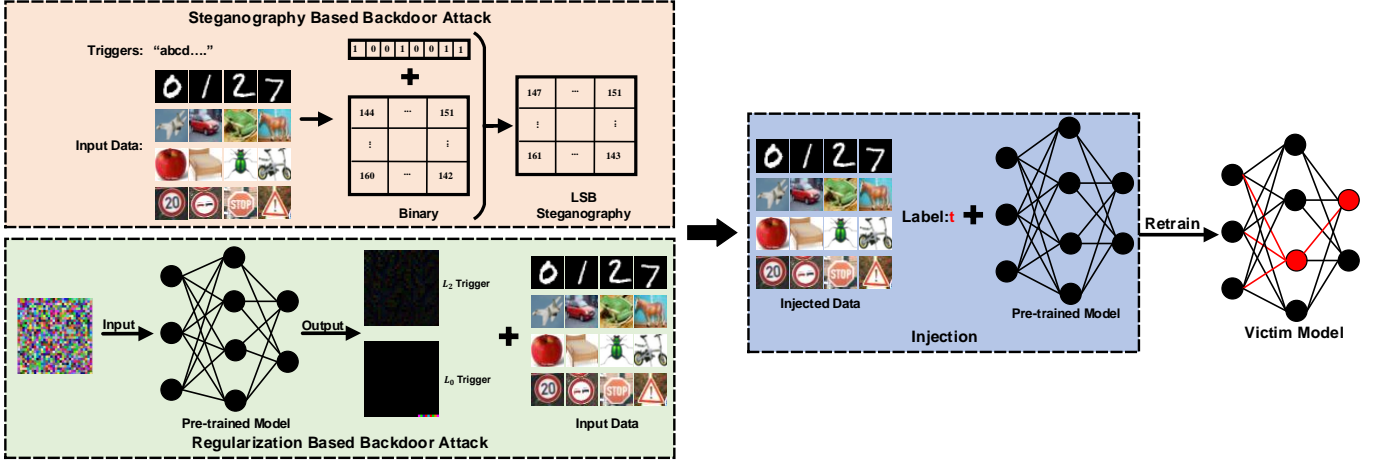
Steganography Based Backdoor Attack

Triggers: "abcd…."

1 0 0 1 0 0 1 1

Input Data:

0 1 2 7

20 STOP

| 144 | ··· | 151 |
|---|---|---|
| ⋮ | | ⋮ |
| 160 | ··· | 142 |

Binary

| 147 | ··· | 151 |
|---|---|---|
| ⋮ | | ⋮ |
| 161 | ··· | 143 |

LSB Steganography

Input

Output

$L_2$ Trigger

$L_0$ Trigger

Pre-trained Model

Regularization Based Backdoor Attack

Input Data

0 1 2 7

Label:t

Injected Data

Pre-trained Model

Injection

Retrain

Victim Model